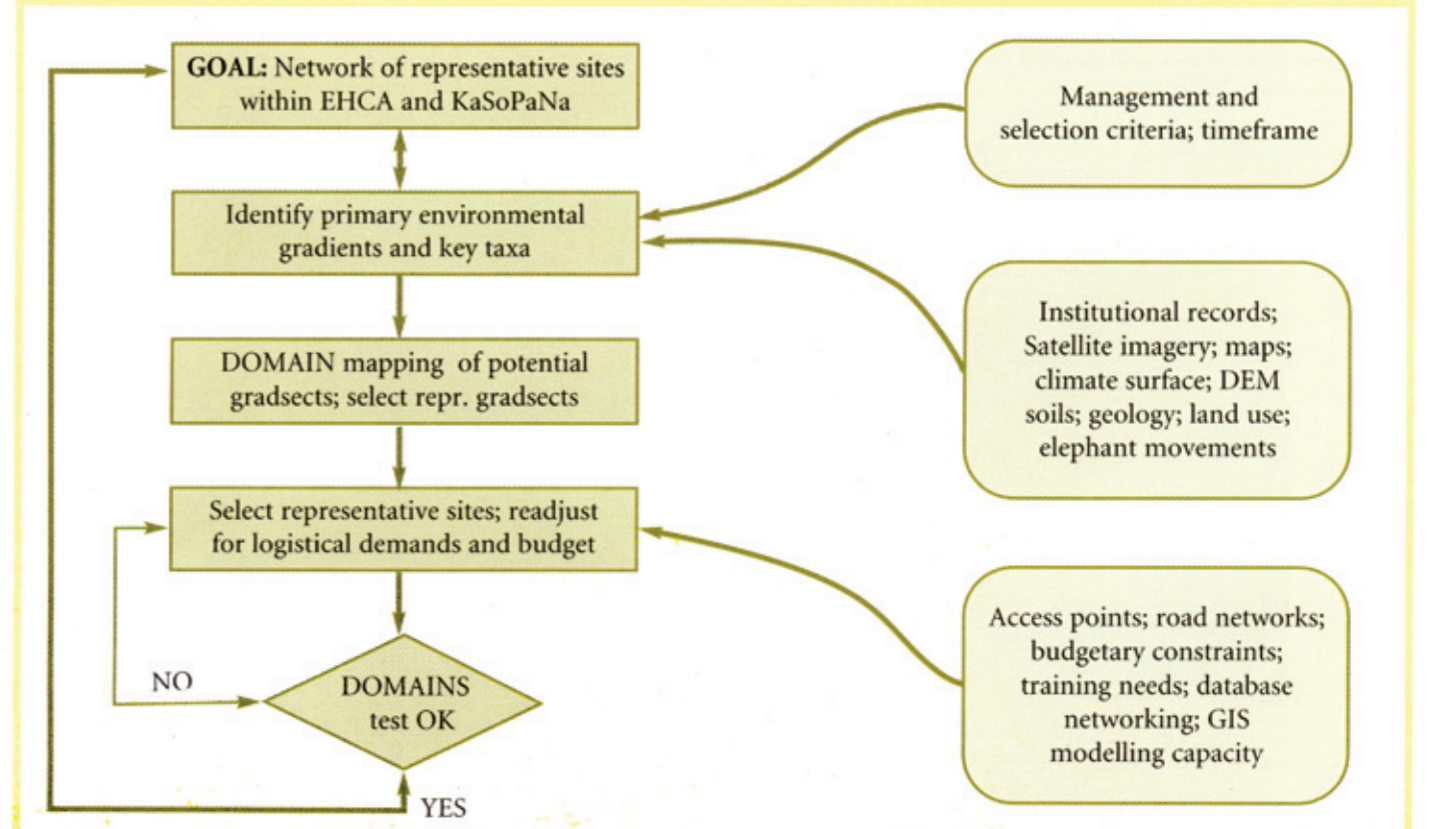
GOAL: Network of representative sites within EHCA and KaSoPaNa

Identify primary environmental gradients and key taxa

DOMAIN mapping of potential gradsects; select repr. gradsects

Select representative sites; readjust for logistical demands and budget

NO

DOMAINS test OK

YES

Management and selection criteria; timeframe

Institutional records; Satellite imagery; maps; climate surface; DEM soils; geology; land use; elephant movements

Access points; road networks; budgetary constraints; training needs; database networking; GIS modelling capacity